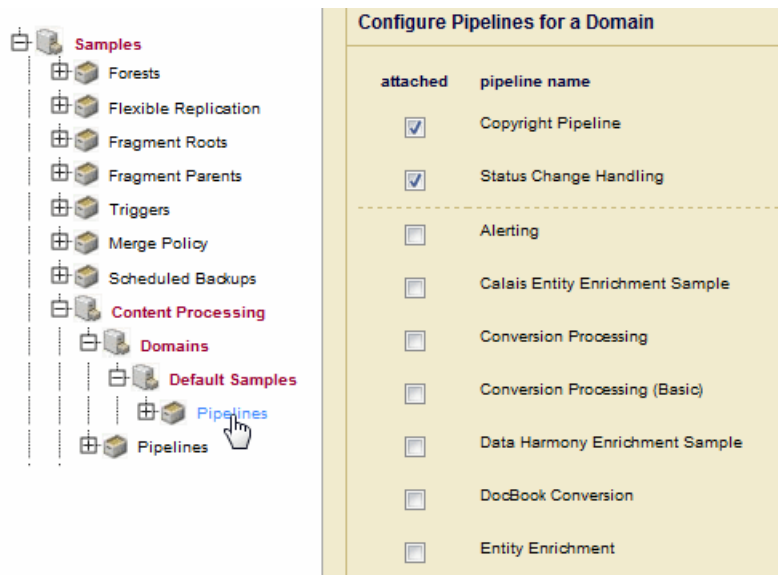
Samples
Forests
Flexible Replication
Fragment Roots
Fragment Parents
Triggers
Merge Policy
Scheduled Backups
Content Processing
Domains
Default Samples
Pipelines
Pipelines

Configure Pipelines for a Domain

| attached | pipeline name |
|---|---|
| ☑ | Copyright Pipeline |
| ☑ | Status Change Handling |
| ☐ | Alerting |
| ☐ | Calais Entity Enrichment Sample |
| ☐ | Conversion Processing |
| ☐ | Conversion Processing (Basic) |
| ☐ | Data Harmony Enrichment Sample |
| ☐ | DocBook Conversion |
| ☐ | Entity Enrichment |